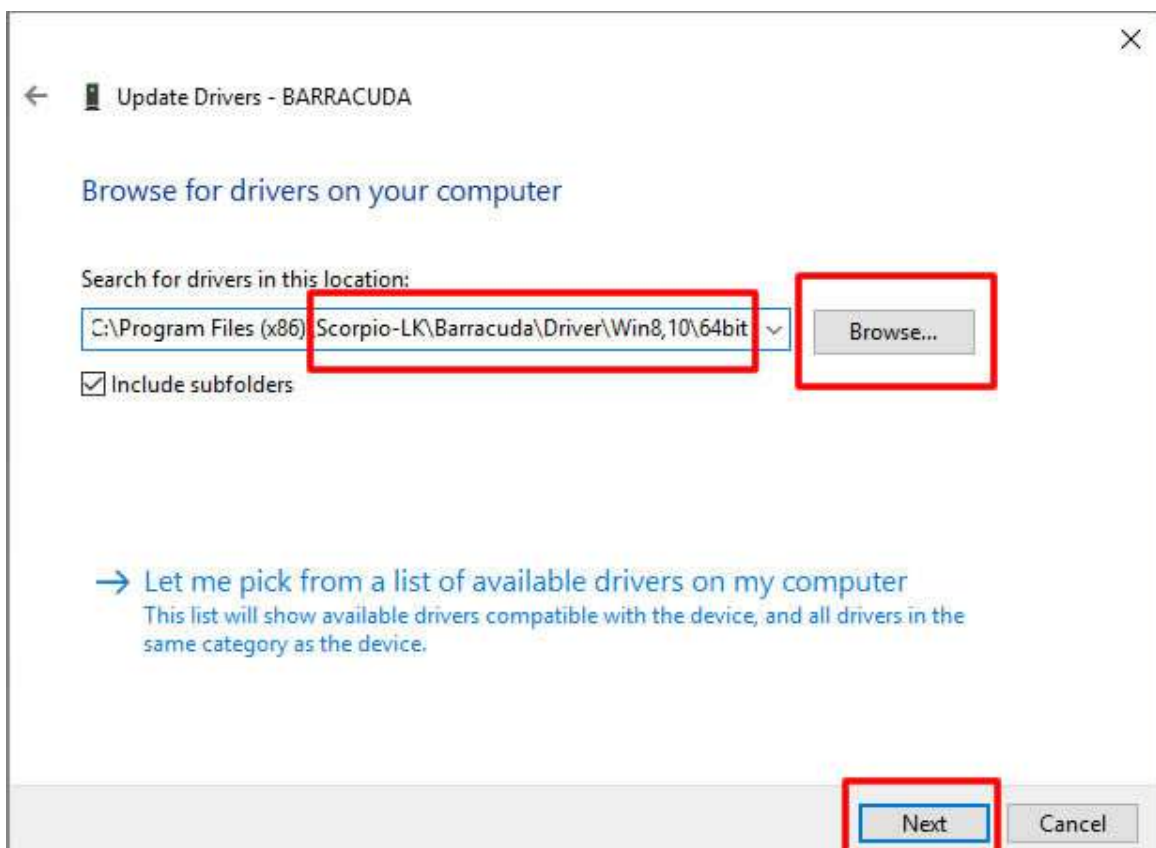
×

← Update Drivers - BARRACUDA

Browse for drivers on your computer

Search for drivers in this location:

C:\Program Files (x86)\Scorpio-LK\Barracuda\Driver\Win8,10\64bit

Browse...

☑ Include subfolders

→ Let me pick from a list of available drivers on my computer
This list will show available drivers compatible with the device, and all drivers in the same category as the device.

Next Cancel